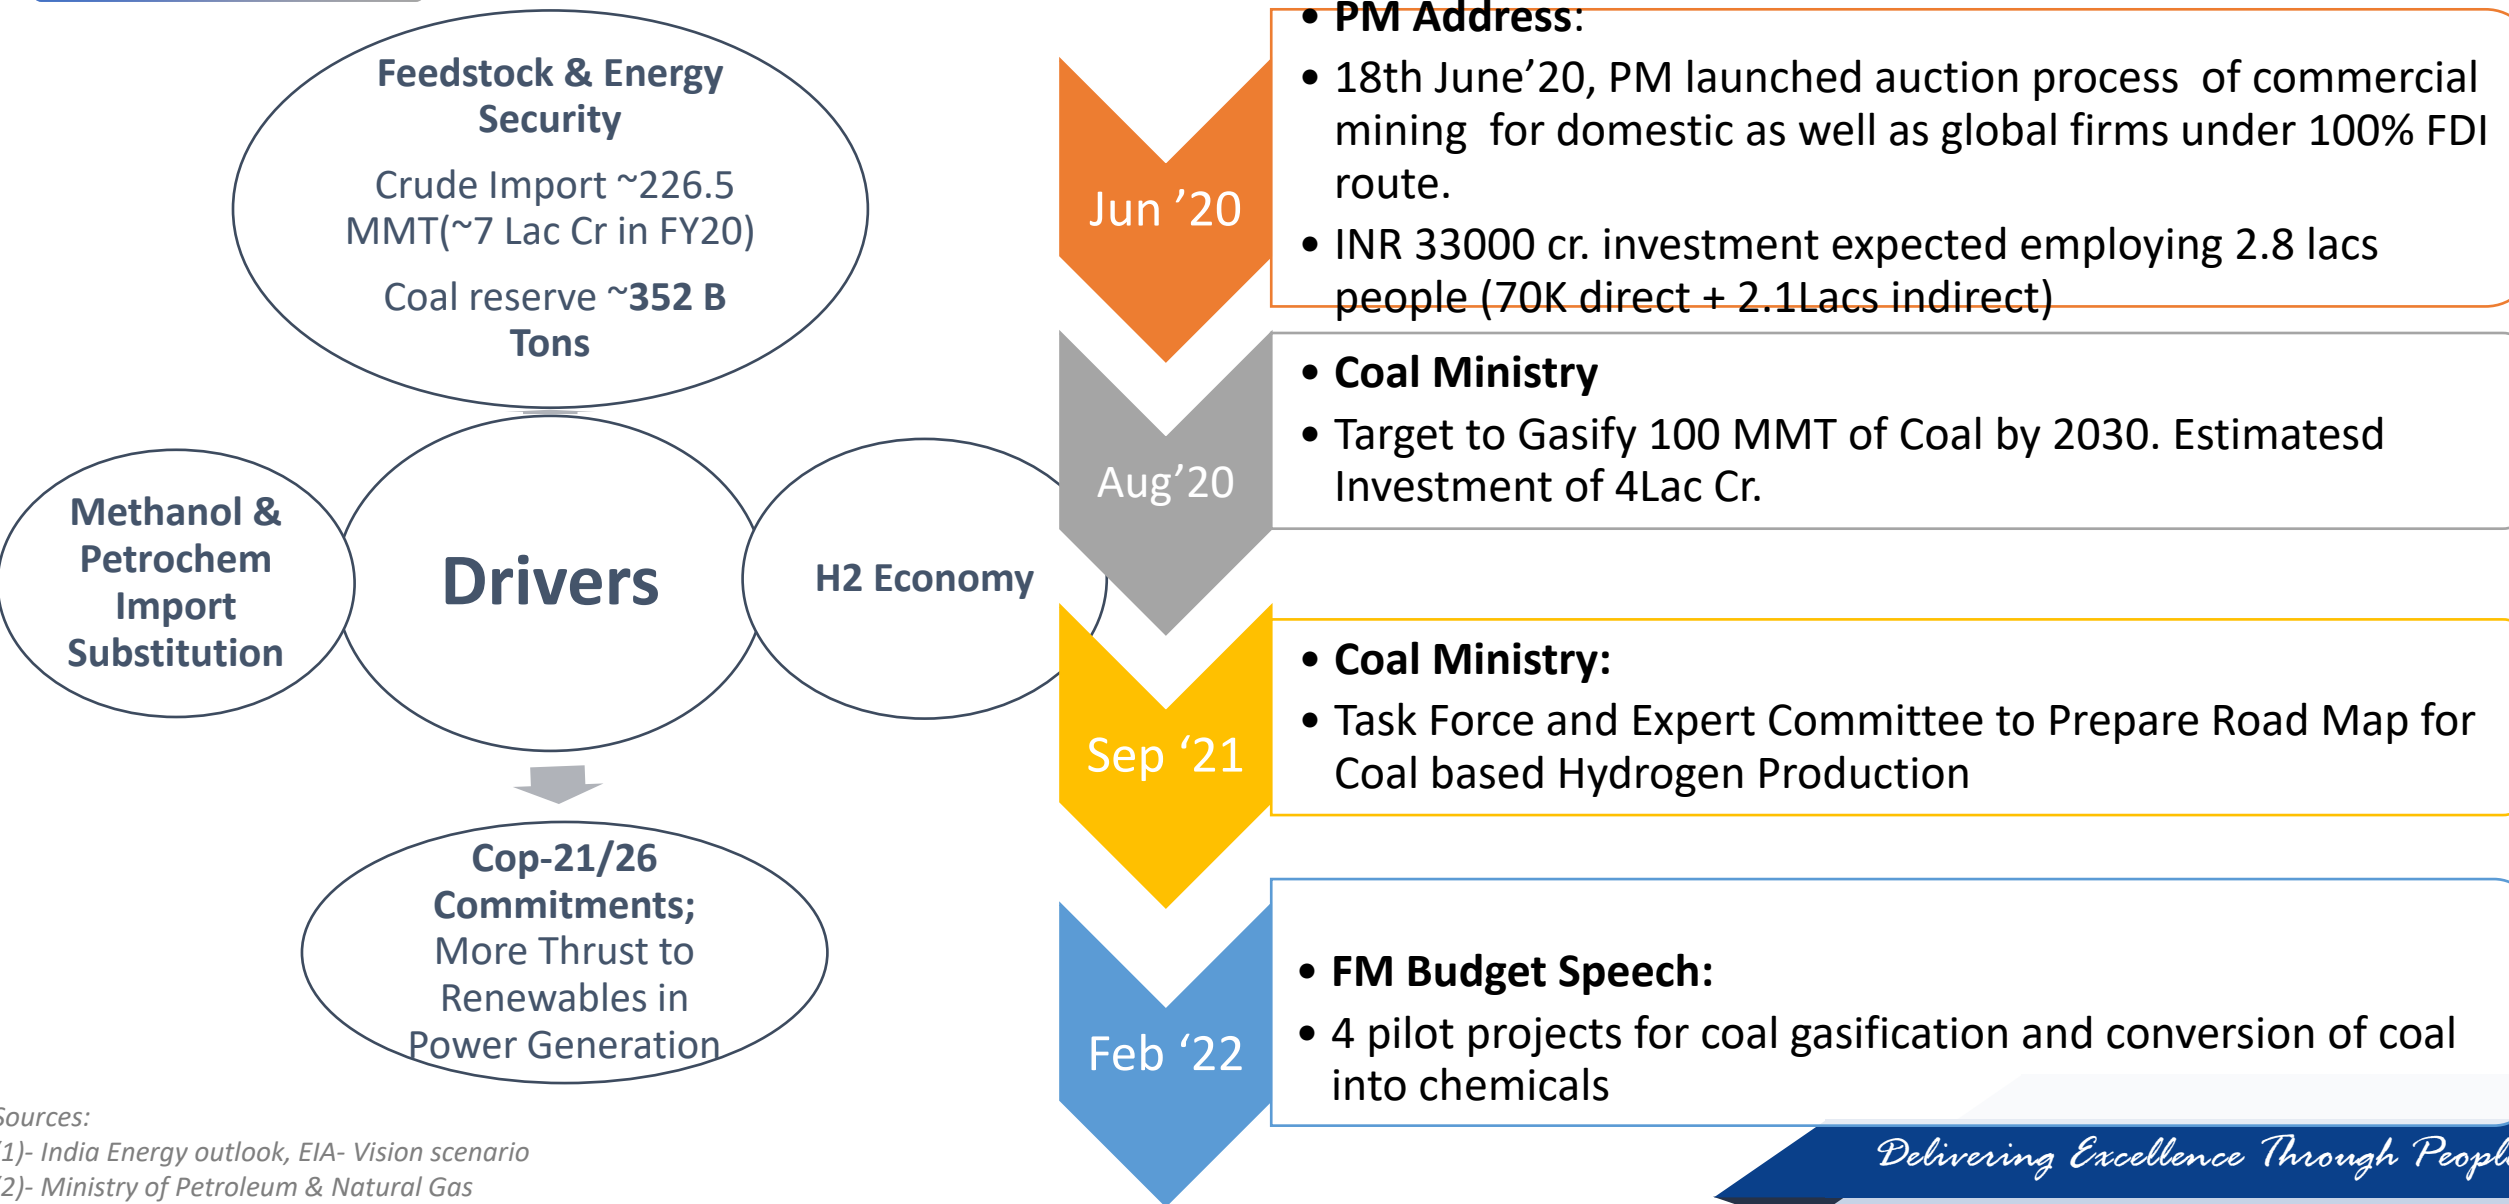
Feedstock & Energy Security

Crude Import ~226.5 MMT(~7 Lac Cr in FY20)

Coal reserve ~**352 B Tons**

Methanol & Petrochem Import Substitution

Drivers

H2 Economy

Cop-21/26 Commitments; More Thrust to Renewables in Power Generation

Sources:
(1)- India Energy outlook, EIA- Vision scenario
(2)- Ministry of Petroleum & Natural Gas

Jun '20

• PM Address:
• 18th June'20, PM launched auction process of commercial mining for domestic as well as global firms under 100% FDI route.
• INR 33000 cr. investment expected employing 2.8 lacs people (70K direct + 2.1Lacs indirect)

Aug'20

• Coal Ministry
• Target to Gasify 100 MMT of Coal by 2030. Estimatesd Investment of 4Lac Cr.

Sep '21

• Coal Ministry:
• Task Force and Expert Committee to Prepare Road Map for Coal based Hydrogen Production

Feb '22

• FM Budget Speech:
• 4 pilot projects for coal gasification and conversion of coal into chemicals

Delivering Excellence Through Peopl